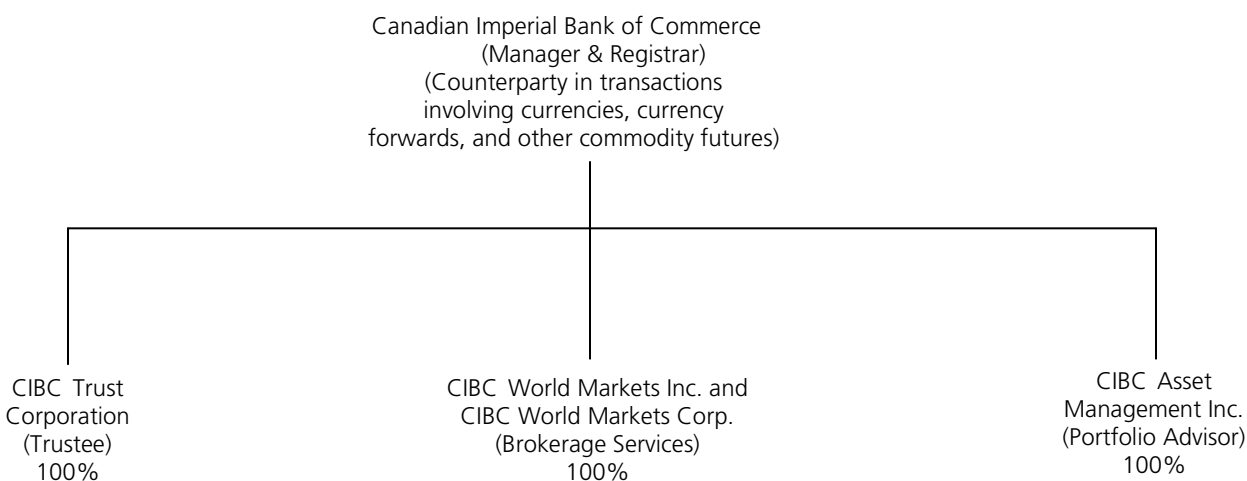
Canadian Imperial Bank of Commerce
(Manager & Registrar)
(Counterparty in transactions involving currencies, currency forwards, and other commodity futures)

CIBC Trust Corporation
(Trustee)
100%

CIBC World Markets Inc. and CIBC World Markets Corp.
(Brokerage Services)
100%

CIBC Asset Management Inc.
(Portfolio Advisor)
100%